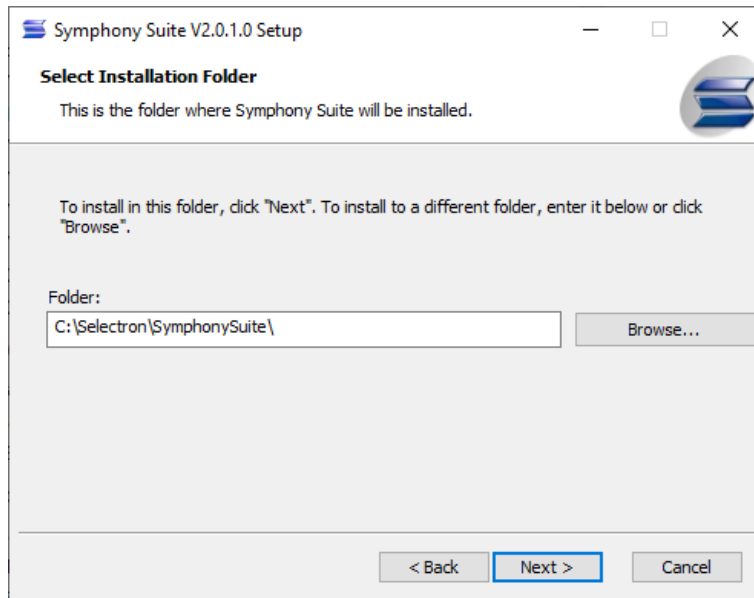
Symphony Suite V2.0.1.0 Setup

Select Installation Folder

This is the folder where Symphony Suite will be installed.

To install in this folder, click "Next". To install to a different folder, enter it below or click "Browse".

Folder:

C:\Selectron\SymphonySuite\

Browse...

< Back

Next >

Cancel